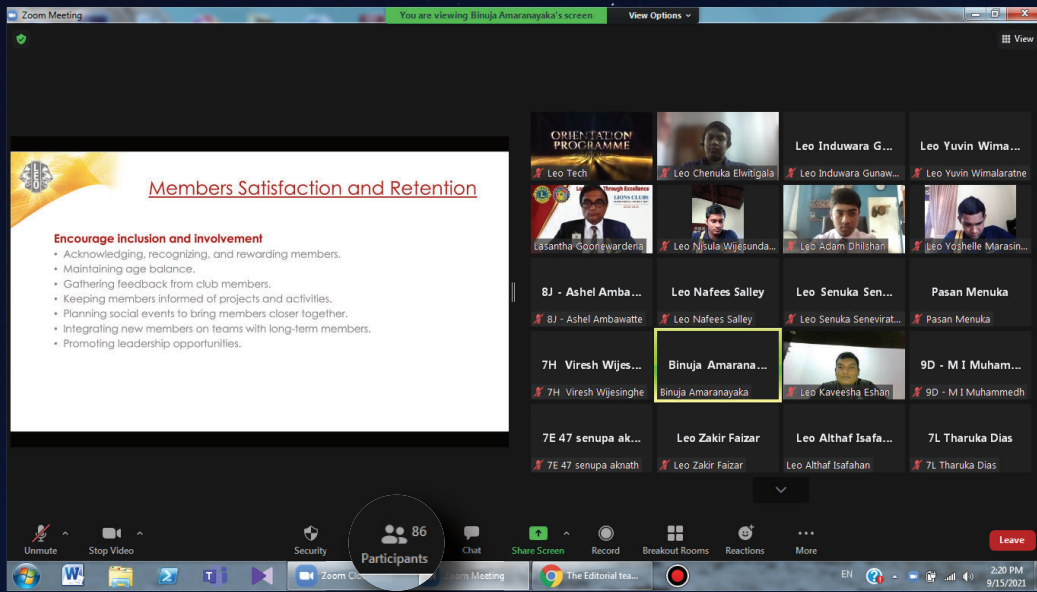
Zoom Meeting
You are viewing Binuja Amaranayaka's screen
View Options
View

Members Satisfaction and Retention

Encourage inclusion and involvement
• Acknowledging, recognizing, and rewarding members.
• Maintaining age balance.
• Gathering feedback from club members.
• Keeping members informed of projects and activities.
• Planning social events to bring members closer together.
• Integrating new members on teams with long-term members.
• Promoting leadership opportunities.

ORIENTATION PROGRAMME
Leo Tech
Leo Chenuka Elwitigala
Leo Induwara G...
Leo Induwara Gunaw...
Leo Yuvin Wima...
Leo Yuvin Wimalaratne
LIONS CLUBS
Lasantha Goonewardena
Leo Nisula Wijesunda...
Leo Adam Dhilshan
Leo Yoshelle Marasin...
8J - Ashel Amba...
8J - Ashel Ambawatte
Leo Nafees Salley
Leo Nafees Salley
Leo Senuka Sen...
Leo Senuka Senevirat...
Pasan Menuka
Pasan Menuka
7H Viresh Wijes...
7H Viresh Wijesinghe
Binuja Amarana...
Binuja Amaranayaka
Leo Kaveesha Eshan
9D - M I Muham...
9D - M I Muhammedh
7E 47 senupa ak...
7E 47 senupa aknath
Leo Zakir Faizar
Leo Zakir Faizar
Leo Althaf Isafa...
Leo Althaf Isafahan
7L Tharuka Dias
7L Tharuka Dias

Unmute
Stop Video
Security
86
Participants
Chat
Share Screen
Record
Breakout Rooms
Reactions
More
Leave

Zoom Cl
Zoom Meeting
The Editorial tea...
EN
2:20 PM
9/15/2021